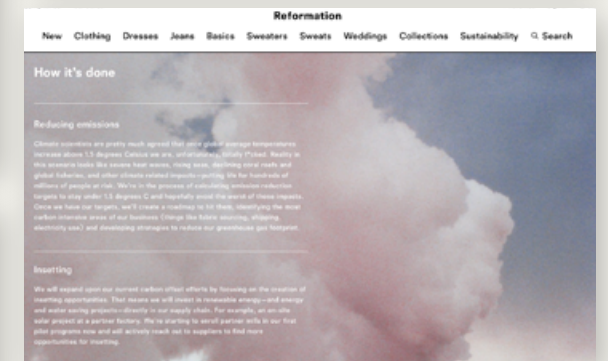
Reformation

New Clothing Dresses Jeans Basics Sweaters Sweats Weddings Collections Sustainability Search

How it's done

Reducing emissions

Climate scientists are pretty much agreed that once global average temperatures increase above 1.5 degrees Celsius we are, unfortunately, totally f*cked. Reality in this scenario looks like severe heat waves, rising seas, declining coral reefs and global fisheries, and other climate-related impacts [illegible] life for hundreds of millions of people at risk. We're in the process of calculating emission reduction targets to stay under 1.5 degrees C and hopefully avoid the worst of these impacts. Once we have our targets, we'll create a roadmap to hit them, identifying the most carbon-intensive areas of our business (things like fabric sourcing, shipping, electricity use) and developing strategies to reduce our greenhouse gas footprint.

Insetting

We will expand upon our current carbon offset efforts by focusing on the creation of insetting opportunities. That means we will invest in renewable energy—and energy and water saving projects—directly in our supply chain. For example, an on-site solar project at a partner factory. We're starting to enroll partner mills in our first pilot programs now and will actively reach out to suppliers to find more opportunities for insetting.